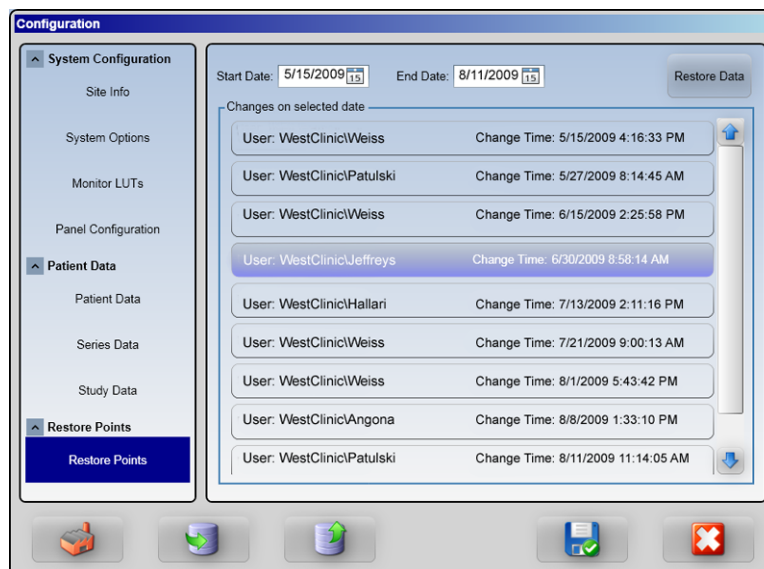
Configuration

System Configuration
Site Info
System Options
Monitor LUTs
Panel Configuration
Patient Data
Patient Data
Series Data
Study Data
Restore Points
Restore Points

Start Date: 5/15/2009 15
End Date: 8/11/2009 15
Restore Data

Changes on selected date

User: WestClinic\Weiss Change Time: 5/15/2009 4:16:33 PM
User: WestClinic\Patulski Change Time: 5/27/2009 8:14:45 AM
User: WestClinic\Weiss Change Time: 6/15/2009 2:25:58 PM
User: WestClinic\Jeffreys Change Time: 6/30/2009 8:58:14 AM
User: WestClinic\Hallari Change Time: 7/13/2009 2:11:16 PM
User: WestClinic\Weiss Change Time: 7/21/2009 9:00:13 AM
User: WestClinic\Weiss Change Time: 8/1/2009 5:43:42 PM
User: WestClinic\Angona Change Time: 8/8/2009 1:33:10 PM
User: WestClinic\Patulski Change Time: 8/11/2009 11:14:05 AM